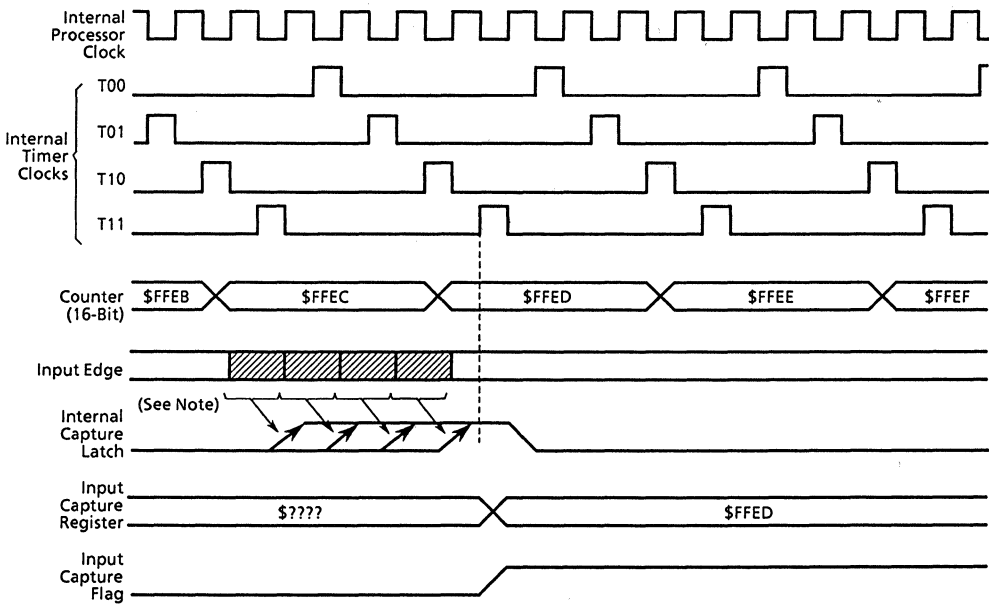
Internal Processor Clock

Internal Timer Clocks

T00

T01

T10

T11

Counter (16-Bit)

$FFEB

$FFEC

$FFED

$FFEE

$FFEF

Input Edge

(See Note)

Internal Capture Latch

Input Capture Register

$????

$FFED

Input Capture Flag